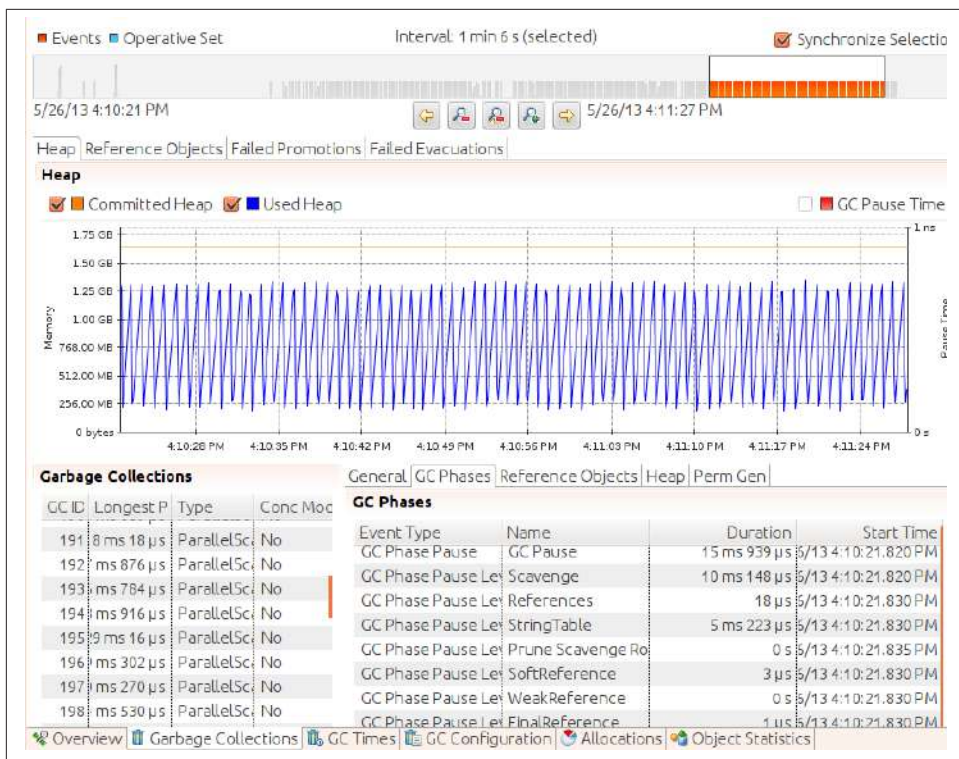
Events Operative Set

Interval: 1 min 6 s (selected)

Synchronize Selectio

5/26/13 4:10:21 PM

5/26/13 4:11:27 PM

Heap | Reference Objects | Failed Promotions | Failed Evacuations

Heap

Committed Heap Used Heap

GC Pause Time

1.75 GB
1.50 GB
1.25 GB
1.00 GB
768.00 MB
512.00 MB
256.00 MB
0 bytes

Memory

1 ns

Pause Time

0 s

4:10:28 PM 4:10:35 PM 4:10:42 PM 4:10:49 PM 4:10:56 PM 4:11:03 PM 4:11:10 PM 4:11:17 PM 4:11:24 PM

Garbage Collections

| GC ID | Longest P | Type | Conc Moc |
|---|---|---|---|
| 191 | 8 ms 18 μs | ParallelSc | No |
| 192 | ms 876 μs | ParallelSc | No |
| 193 | ms 784 μs | ParallelSc | No |
| 194 | ms 916 μs | ParallelSc | No |
| 195 | 9 ms 16 μs | ParallelSc | No |
| 196 | ms 302 μs | ParallelSc | No |
| 197 | ms 270 μs | ParallelSc | No |
| 198 | ms 530 μs | ParallelSc | No |

General | GC Phases | Reference Objects | Heap | Perm Gen

GC Phases

| Event Type | Name | Duration | Start Time |
|---|---|---|---|
| GC Phase Pause | GC Pause | 15 ms 939 μs | 5/13 4:10:21.820 PM |
| GC Phase Pause Le | Scavenge | 10 ms 148 μs | 5/13 4:10:21.820 PM |
| GC Phase Pause Le | References | 18 μs | 5/13 4:10:21.830 PM |
| GC Phase Pause Le | StringTable | 5 ms 223 μs | 5/13 4:10:21.830 PM |
| GC Phase Pause Le | Prune Scavenge Ro | 0 s | 5/13 4:10:21.835 PM |
| GC Phase Pause Le | SoftReference | 3 μs | 5/13 4:10:21.830 PM |
| GC Phase Pause Le | WeakReference | 0 s | 5/13 4:10:21.830 PM |
| GC Phase Pause Le | FinalReference | 1 μs | 5/13 4:10:21.830 PM |

Overview | Garbage Collections | GC Times | GC Configuration | Allocations | Object Statistics